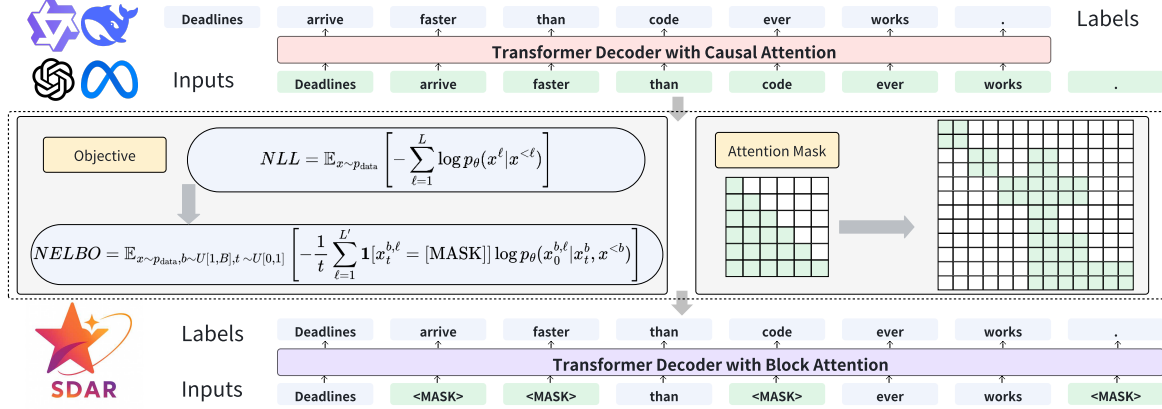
Deadlines arrive faster than code ever works . Labels

Transformer Decoder with Causal Attention

Inputs Deadlines arrive faster than code ever works .

Objective

$NLL = \mathbb{E}_{x \sim p_{\text{data}}} \left[ -\sum_{\ell=1}^{L} \log p_\theta(x^\ell | x^{<\ell}) \right]$

$NELBO = \mathbb{E}_{x \sim p_{\text{data}}, b \sim U[1,B], t \sim U[0,1]} \left[ -\frac{1}{t} \sum_{\ell=1}^{L'} \mathbf{1}[x_t^{b,\ell} = [\text{MASK}]] \log p_\theta(x_0^{b,\ell} | x_t^b, x^{<b}) \right]$

Attention Mask

SDAR

Labels Deadlines arrive faster than code ever works .

Transformer Decoder with Block Attention

Inputs Deadlines <MASK> <MASK> than <MASK> ever works <MASK>